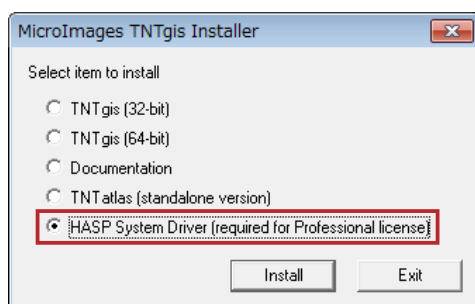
MicroImages TNTgis Installer

Select item to install

TNTgis (32-bit)

TNTgis (64-bit)

Documentation

TNTatlas (standalone version)

HASP System Driver (required for Professional license)

Install

Exit